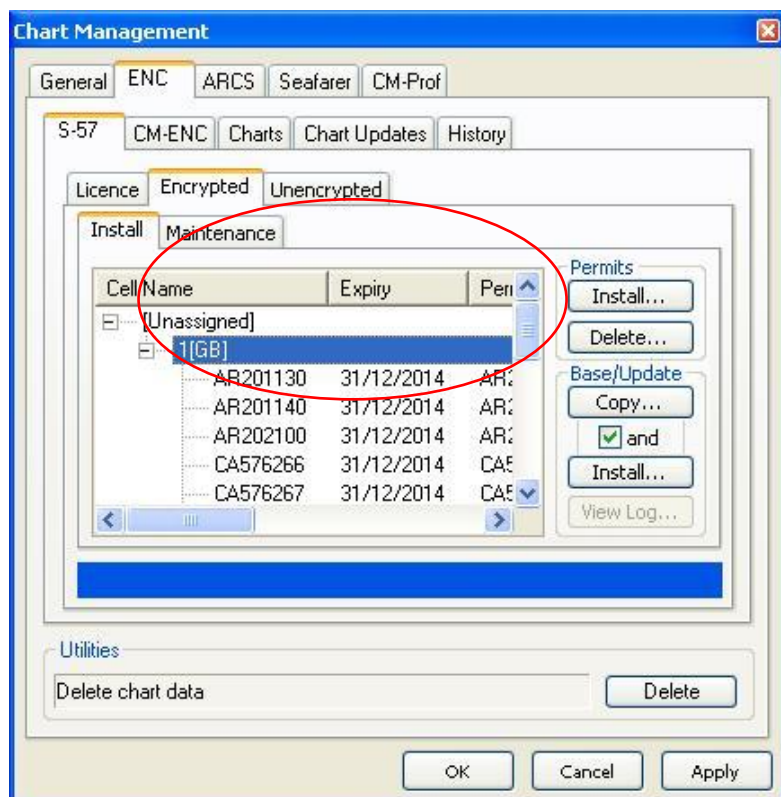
Chart Management

General ENC ARCS Seafarer CM-Prof

S-57 CM-ENC Charts Chart Updates History

Licence Encrypted Unencrypted

Install Maintenance

| Cell Name | Expiry | Perı |
|---|---|---|
| [Unassigned] | | |
| 1[GB] | | |
| AR201130 | 31/12/2014 | AR2 |
| AR201140 | 31/12/2014 | AR2 |
| AR202100 | 31/12/2014 | AR2 |
| CA576266 | 31/12/2014 | CA5 |
| CA576267 | 31/12/2014 | CA5 |

Permits
Install...
Delete...

Base/Update
Copy...
and
Install...
View Log...

Utilities
Delete chart data
Delete

OK Cancel Apply